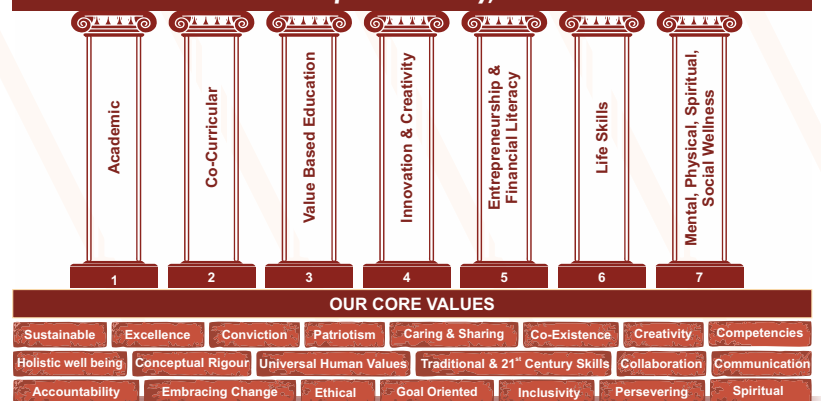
Academic

1

Co-Curricular

2

Value Based Education

3

Innovation & Creativity

4

Entrepreneurship & Financial Literacy

5

Life Skills

6

Mental, Physical, Spiritual, Social Wellness

7

OUR CORE VALUES

Sustainable | Excellence | Conviction | Patriotism | Caring & Sharing | Co-Existence | Creativity | Competencies

Holistic well being | Conceptual Rigour | Universal Human Values | Traditional & 21$^{st}$ Century Skills | Collaboration | Communication

Accountability | Embracing Change | Ethical | Goal Oriented | Inclusivity | Persevering | Spiritual